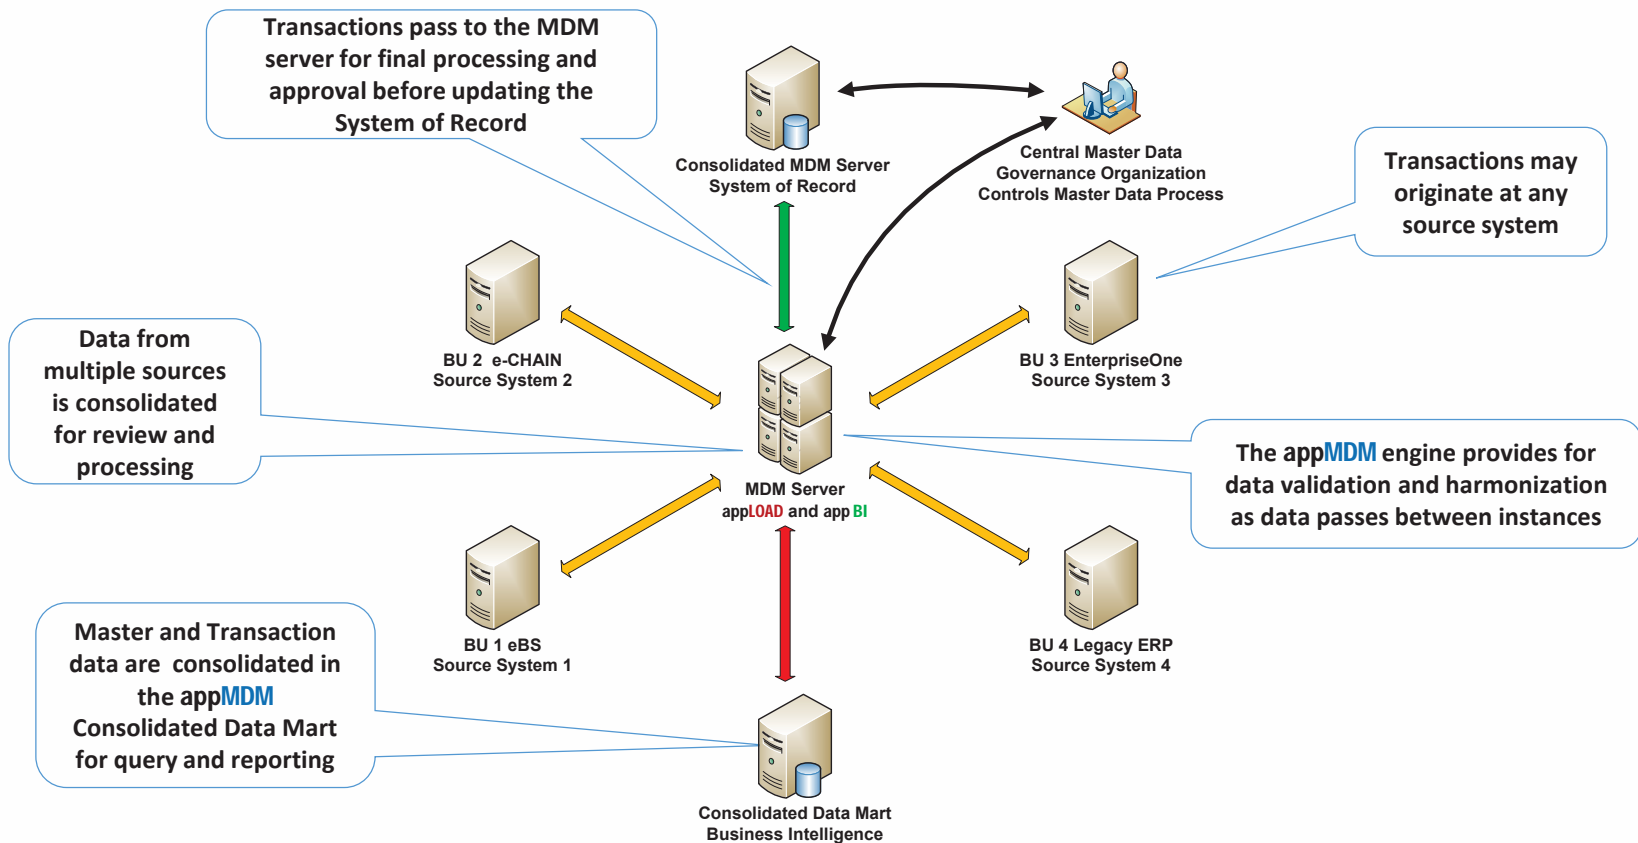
Transactions pass to the MDM server for final processing and approval before updating the System of Record

Consolidated MDM Server
System of Record

Central Master Data
Governance Organization
Controls Master Data Process

Transactions may originate at any source system

BU 2 e-CHAIN
Source System 2

BU 3 EnterpriseOne
Source System 3

Data from multiple sources is consolidated for review and processing

MDM Server
appLOAD and app BI

The appMDM engine provides for data validation and harmonization as data passes between instances

BU 1 eBS
Source System 1

BU 4 Legacy ERP
Source System 4

Master and Transaction data are consolidated in the appMDM Consolidated Data Mart for query and reporting

Consolidated Data Mart
Business Intelligence